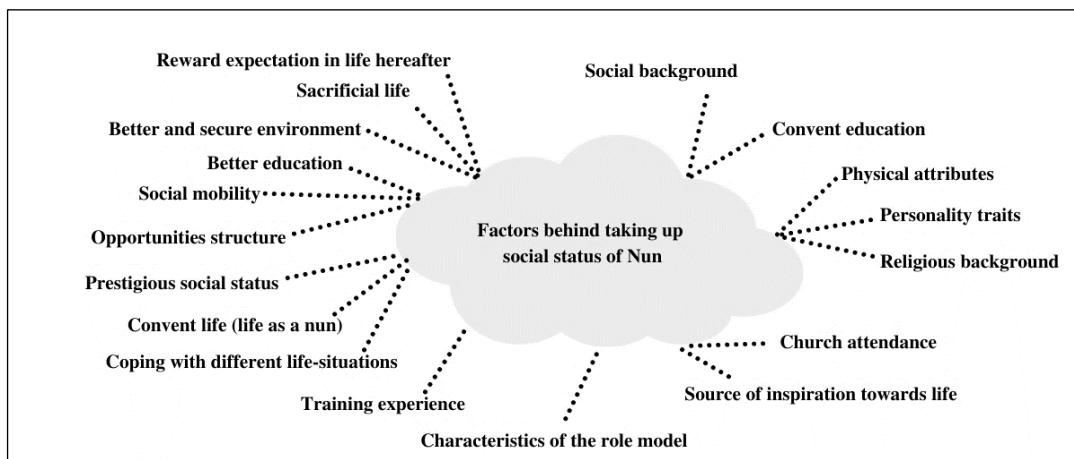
Reward expectation in life hereafter

Sacrificial life

Better and secure environment

Better education

Social mobility

Opportunities structure

Prestigious social status

Convent life (life as a nun)

Coping with different life-situations

Training experience

Characteristics of the role model

Social background

Convent education

Physical attributes

Personality traits

Religious background

Church attendance

Source of inspiration towards life

Factors behind taking up social status of Nun